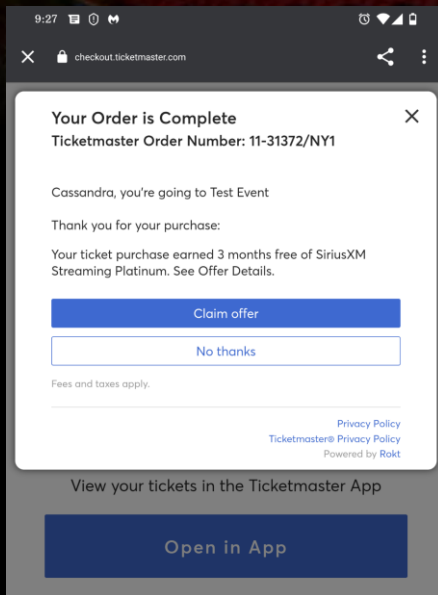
9:27

checkout.ticketmaster.com

Your Order is Complete
Ticketmaster Order Number: 11-31372/NY1

Cassandra, you're going to Test Event

Thank you for your purchase:

Your ticket purchase earned 3 months free of SiriusXM Streaming Platinum. See Offer Details.

Claim offer

No thanks

Fees and taxes apply.

Privacy Policy
Ticketmaster® Privacy Policy
Powered by Rokt

View your tickets in the Ticketmaster App

Open in App